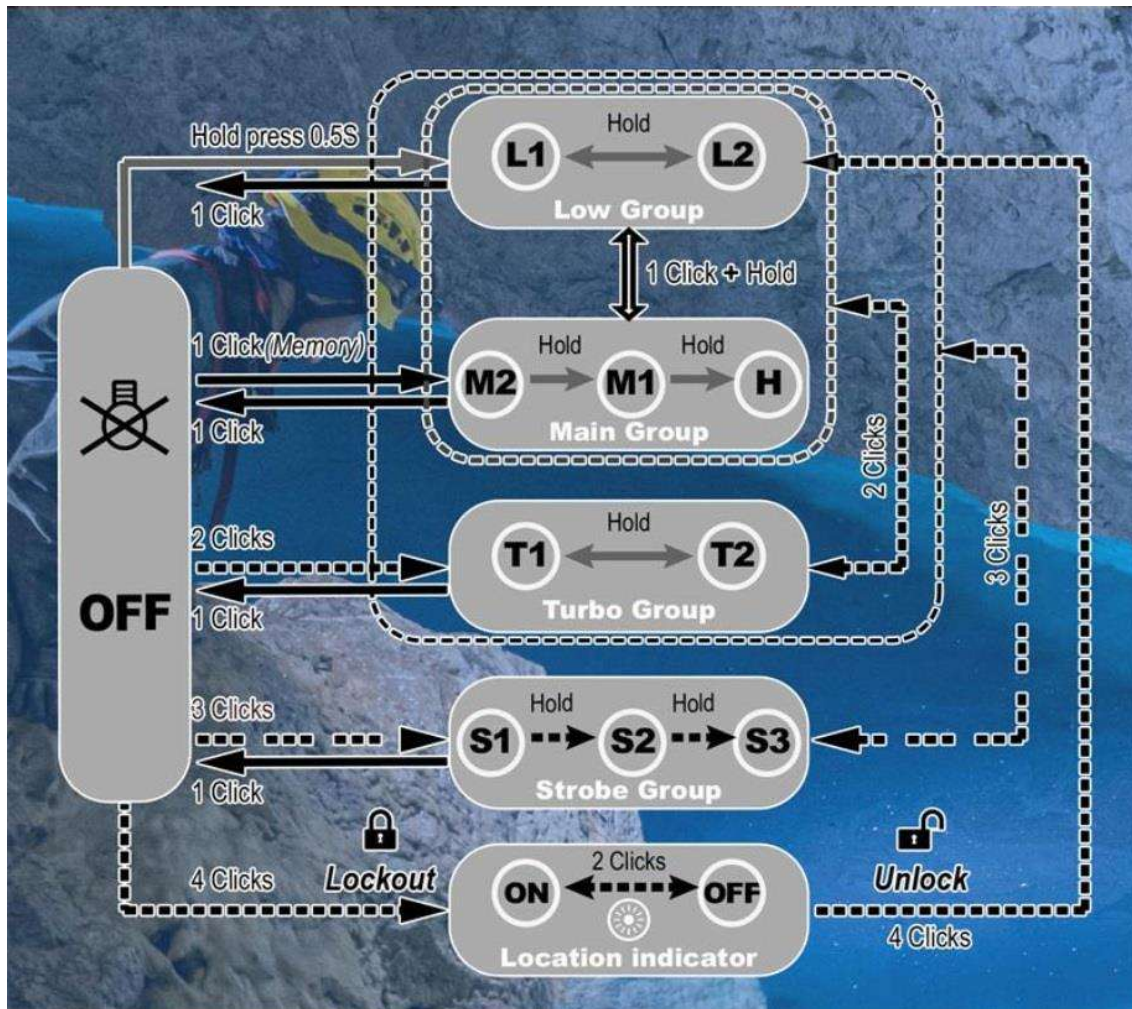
Hold press 0.5S
1 Click
Hold
L1
L2
Low Group
1 Click + Hold
1 Click(Memory)
1 Click
Hold
Hold
M2
M1
H
Main Group
2 Clicks
3 Clicks
OFF
2 Clicks
1 Click
Hold
T1
T2
Turbo Group
3 Clicks
1 Click
Hold
Hold
S1
S2
S3
Strobe Group
4 Clicks
Lockout
2 Clicks
ON
OFF
Location indicator
Unlock
4 Clicks